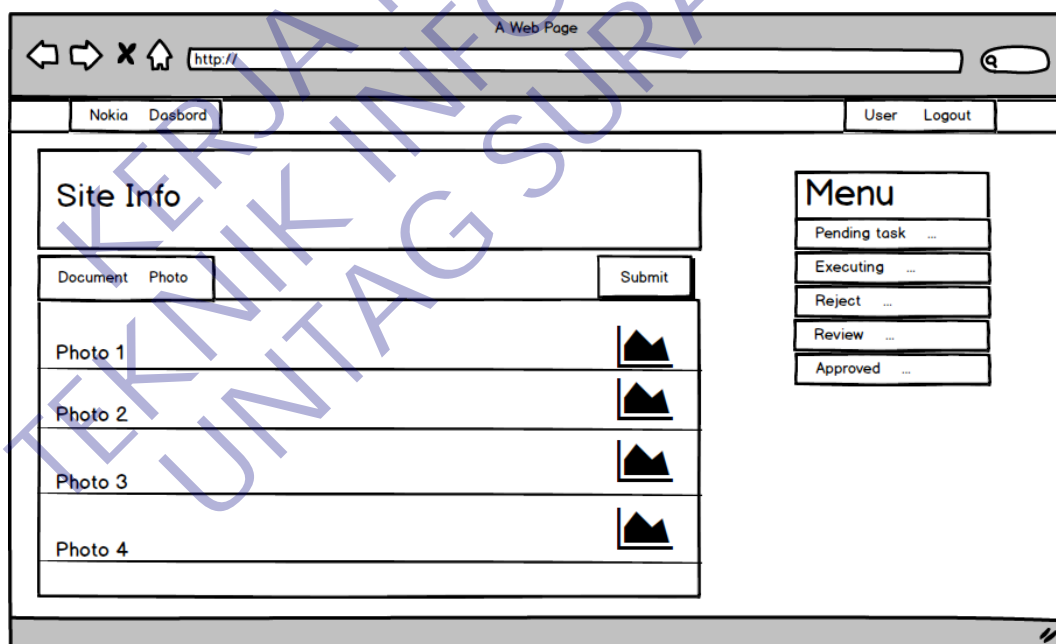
A Web Page

http://

Nokia Dasbord

User Logout

Site Info

Document Photo

Submit

Photo 1

Photo 2

Photo 3

Photo 4

Menu

Pending task ...

Executing ...

Reject ...

Review ...

Approved ...

KERJA PRAKTEK
TEKNIK INFORMATIKA
UNTAG SURABAYA